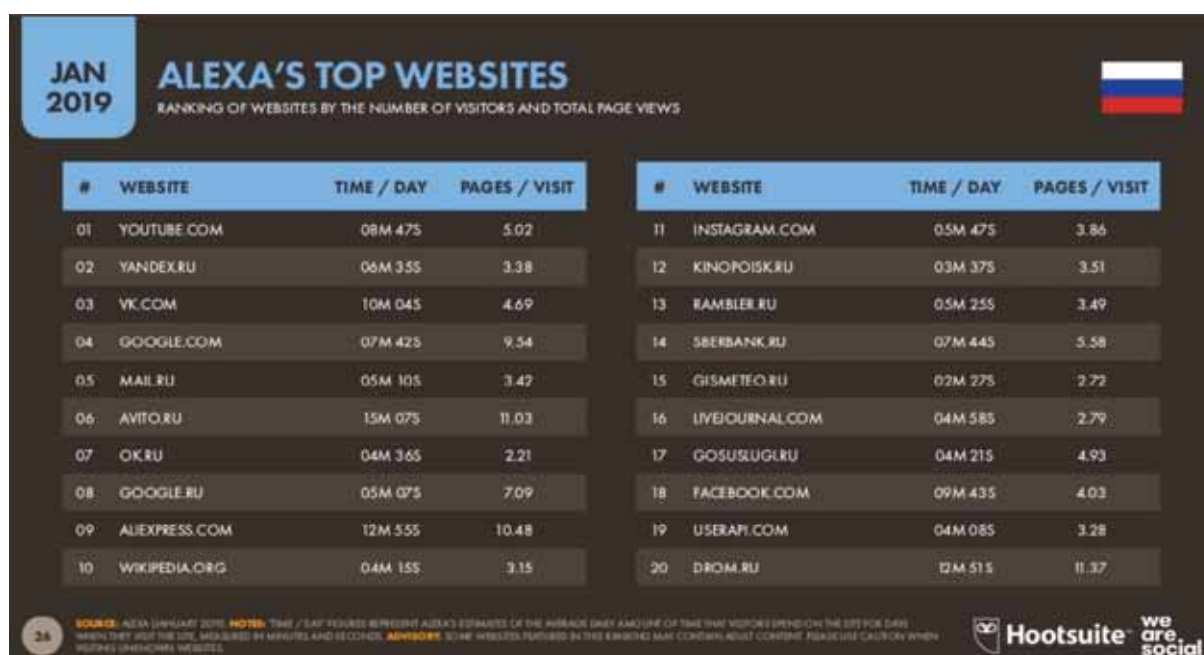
JAN 2019

ALEXA'S TOP WEBSITES

RANKING OF WEBSITES BY THE NUMBER OF VISITORS AND TOTAL PAGE VIEWS

| # | WEBSITE | TIME / DAY | PAGES / VISIT |
|---|---|---|---|
| 01 | YOUTUBE.COM | 08M 47S | 5.02 |
| 02 | YANDEX.RU | 06M 35S | 3.38 |
| 03 | VK.COM | 10M 04S | 4.69 |
| 04 | GOOGLE.COM | 07M 42S | 9.54 |
| 05 | MAIL.RU | 05M 10S | 3.42 |
| 06 | AVITO.RU | 15M 07S | 11.03 |
| 07 | OK.RU | 04M 36S | 2.21 |
| 08 | GOOGLE.RU | 05M 07S | 7.09 |
| 09 | ALIEXPRESS.COM | 12M 55S | 10.48 |
| 10 | WIKIPEDIA.ORG | 04M 15S | 3.15 |

| # | WEBSITE | TIME / DAY | PAGES / VISIT |
|---|---|---|---|
| 11 | INSTAGRAM.COM | 05M 47S | 3.86 |
| 12 | KINOPOISK.RU | 03M 37S | 3.51 |
| 13 | RAMBLER.RU | 05M 25S | 3.49 |
| 14 | SBERBANK.RU | 07M 44S | 5.58 |
| 15 | GISMETEO.RU | 02M 27S | 2.72 |
| 16 | LIVEJOURNAL.COM | 04M 58S | 2.79 |
| 17 | GOSUSLUGI.RU | 04M 21S | 4.93 |
| 18 | FACEBOOK.COM | 09M 43S | 4.03 |
| 19 | USERAPI.COM | 04M 08S | 3.28 |
| 20 | DROM.RU | 12M 51S | 11.37 |

26

SOURCE: ALEXA (JANUARY 2019). NOTES: 'TIME / DAY' FIGURES REPRESENT ALEXA'S ESTIMATES OF THE AVERAGE DAILY AMOUNT OF TIME THAT VISITORS SPEND ON THE SITE FOR DAYS WHEN THEY VISIT THE SITE, MEASURED IN MINUTES AND SECONDS. ADVISORY: SOME WEBSITES FEATURED IN THIS RANKING MAY CONTAIN ADULT CONTENT. PLEASE USE CAUTION WHEN VISITING UNKNOWN WEBSITES.

Hootsuite

we are social